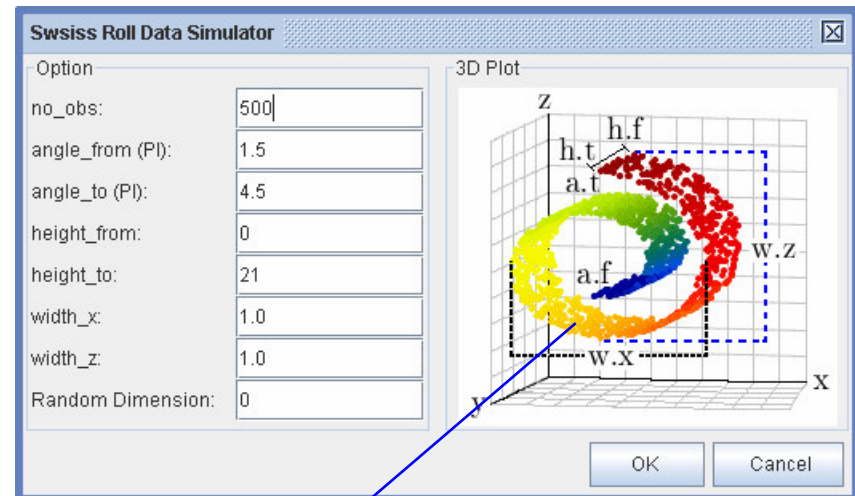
Swsiss Roll Data Simulator

Option

no_obs: 500

angle_from (PI): 1.5

angle_to (PI): 4.5

height_from: 0

height_to: 21

width_x: 1.0

width_z: 1.0

Random Dimension: 0

3D Plot

z

h.f

h.t

a.t

w.z

a.f

w.x

x

y

OK

Cancel